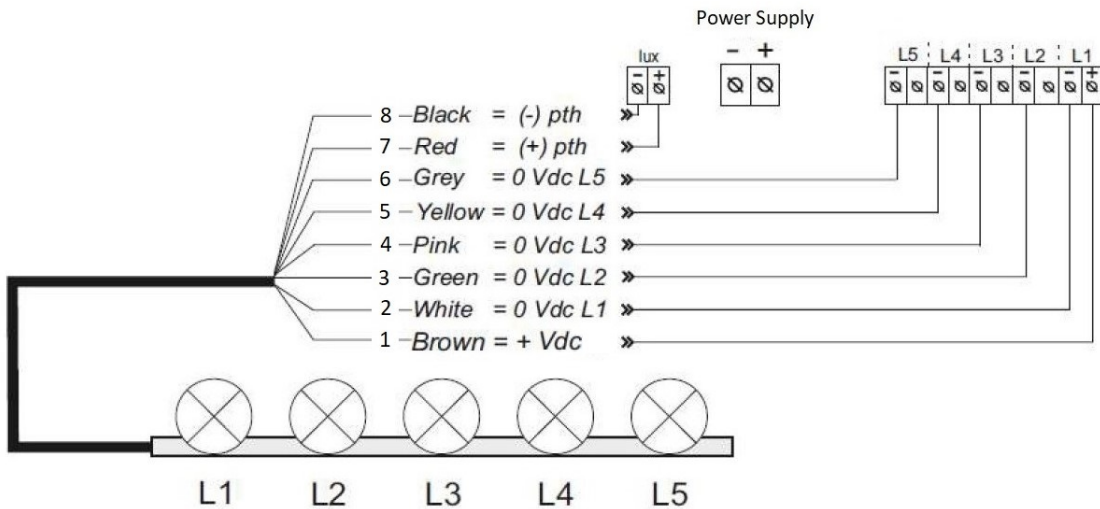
Power Supply

lux
− +

− +

L5 L4 L3 L2 L1

8 – Black = (-) pth
7 – Red = (+) pth
6 – Grey = 0 Vdc L5
5 – Yellow = 0 Vdc L4
4 – Pink = 0 Vdc L3
3 – Green = 0 Vdc L2
2 – White = 0 Vdc L1
1 – Brown = + Vdc

L1 L2 L3 L4 L5